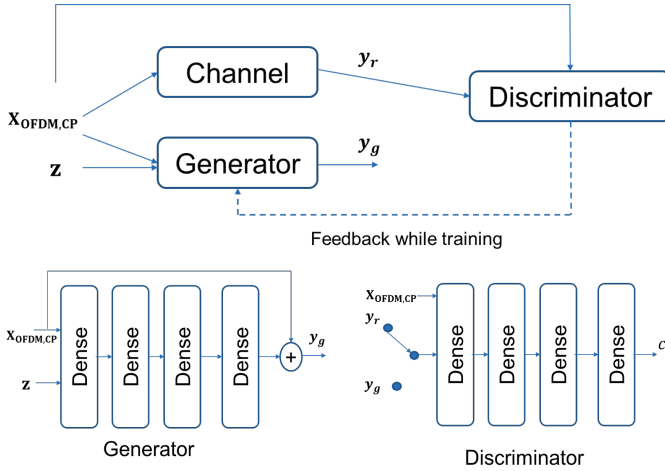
$y_r$

Channel

Discriminator

$\mathbf{X_{OFDM,CP}}$

$\mathbf{z}$

Generator

$y_g$

Feedback while training

$\mathbf{X_{OFDM,CP}}$

$\mathbf{z}$

Dense

Dense

Dense

Dense

+

$y_g$

Generator

$\mathbf{X_{OFDM,CP}}$

$y_r$

$y_g$

Dense

Dense

Dense

Dense

$C$

Discriminator